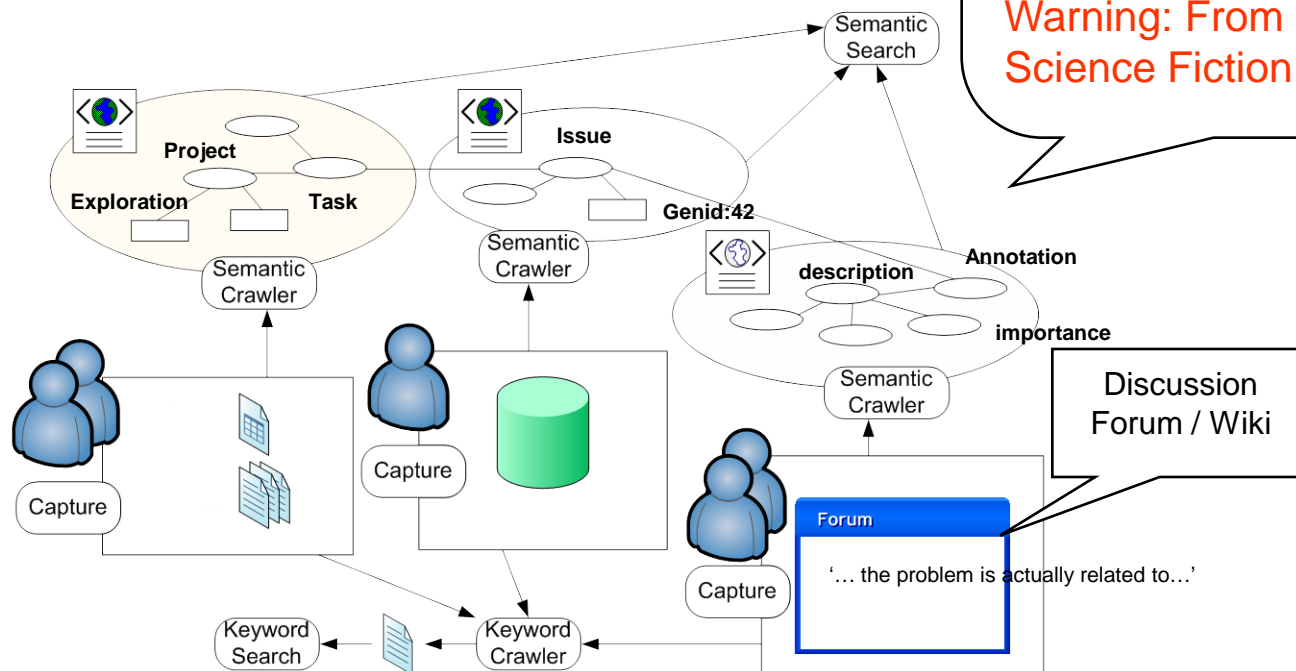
Warning: From Science Fiction

Semantic Search

Project
Exploration
Task
Semantic Crawler

Issue
Genid:42
Semantic Crawler

description
Annotation
importance
Semantic Crawler

Discussion Forum / Wiki

Capture
Capture
Capture

Forum
'… the problem is actually related to…'

Keyword Search
Keyword Crawler